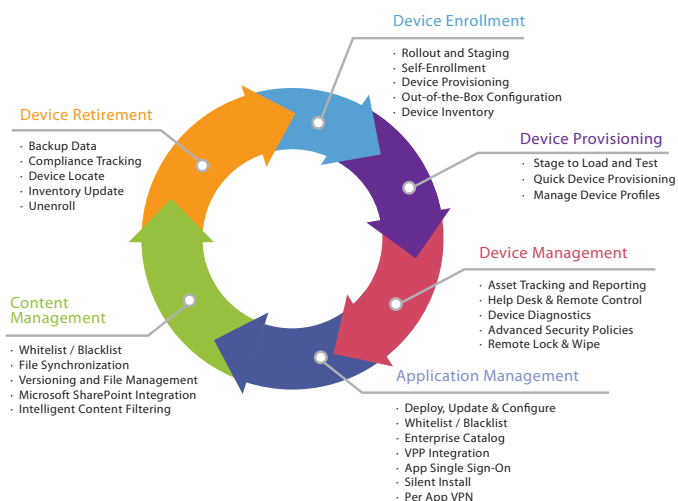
Device Enrollment

· Rollout and Staging
· Self-Enrollment
· Device Provisioning
· Out-of-the-Box Configuration
· Device Inventory

Device Provisioning

· Stage to Load and Test
· Quick Device Provisioning
· Manage Device Profiles

Device Management

· Asset Tracking and Reporting
· Help Desk & Remote Control
· Device Diagnostics
· Advanced Security Policies
· Remote Lock & Wipe

Application Management

· Deploy, Update & Configure
· Whitelist / Blacklist
· Enterprise Catalog
· VPP Integration
· App Single Sign-On
· Silent Install
· Per App VPN

Content Management

· Whitelist / Blacklist
· File Synchronization
· Versioning and File Management
· Microsoft SharePoint Integration
· Intelligent Content Filtering

Device Retirement

· Backup Data
· Compliance Tracking
· Device Locate
· Inventory Update
· Unenroll